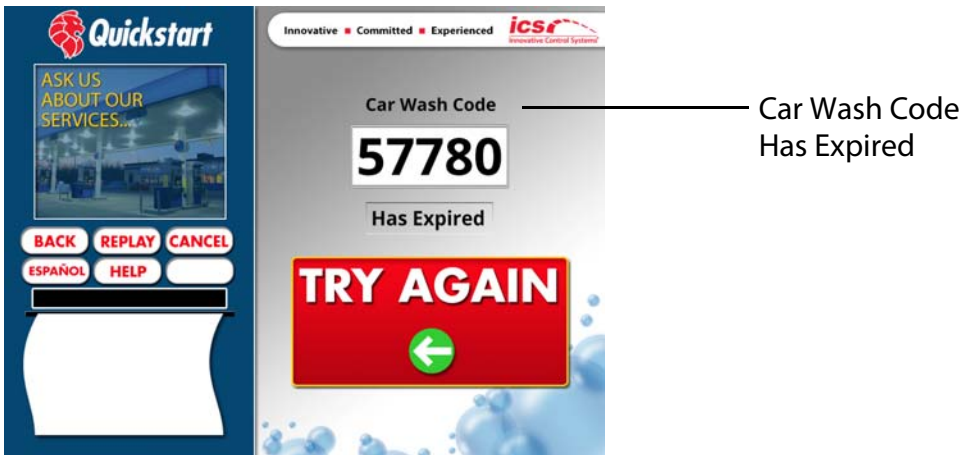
Quickstart

ASK US ABOUT OUR SERVICES...

BACK REPLAY CANCEL
ESPAÑOL HELP

Innovative ■ Committed ■ Experienced ics
Innovative Control Systems

Car Wash Code
57780
Has Expired

TRY AGAIN

Car Wash Code Has Expired